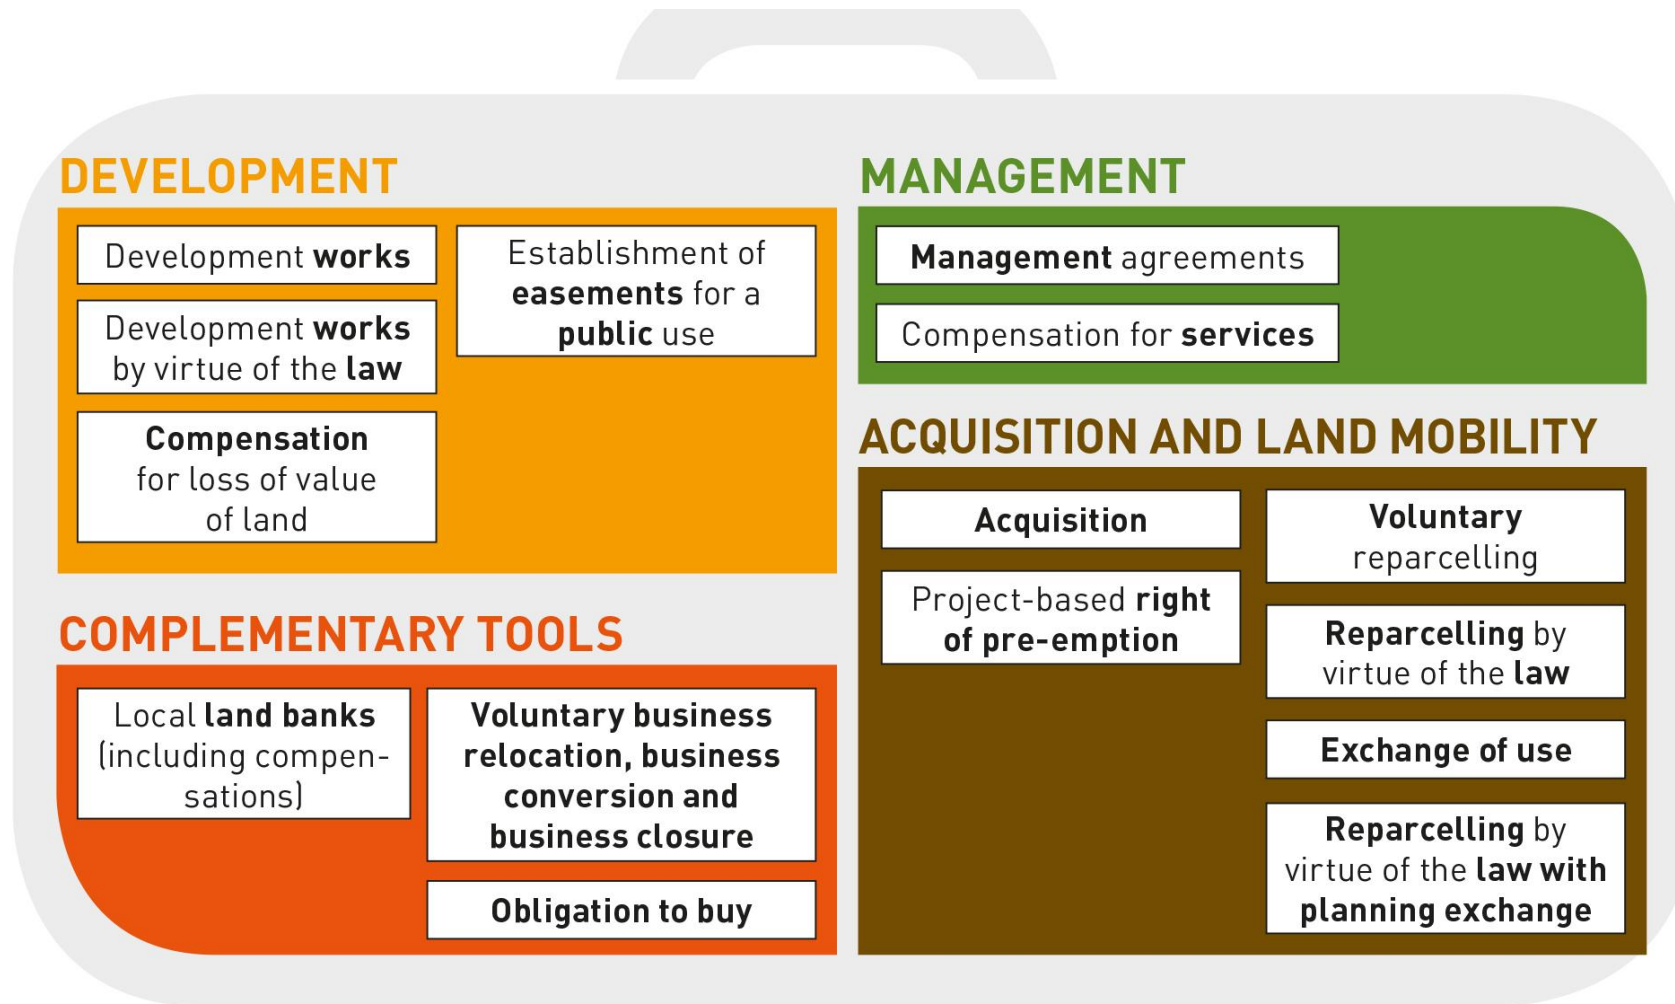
DEVELOPMENT

Development works

Development works by virtue of the law

Compensation for loss of value of land

Establishment of easements for a public use

MANAGEMENT

Management agreements

Compensation for services

ACQUISITION AND LAND MOBILITY

Acquisition

Project-based right of pre-emption

Voluntary reparcelling

Reparcelling by virtue of the law

Exchange of use

Reparcelling by virtue of the law with planning exchange

COMPLEMENTARY TOOLS

Local land banks (including compensations)

Voluntary business relocation, business conversion and business closure

Obligation to buy